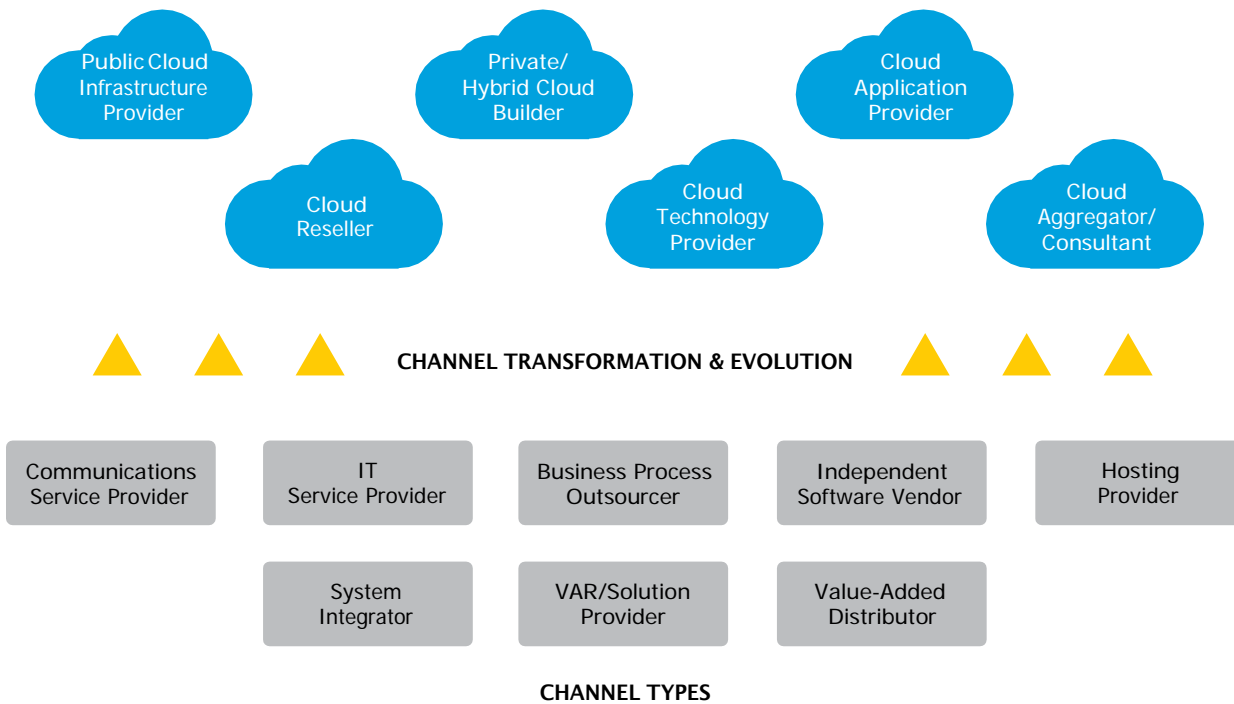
Public Cloud Infrastructure Provider

Private/ Hybrid Cloud Builder

Cloud Application Provider

Cloud Reseller

Cloud Technology Provider

Cloud Aggregator/ Consultant

CHANNEL TRANSFORMATION & EVOLUTION

Communications Service Provider

IT Service Provider

Business Process Outsourcer

Independent Software Vendor

Hosting Provider

System Integrator

VAR/Solution Provider

Value-Added Distributor

CHANNEL TYPES